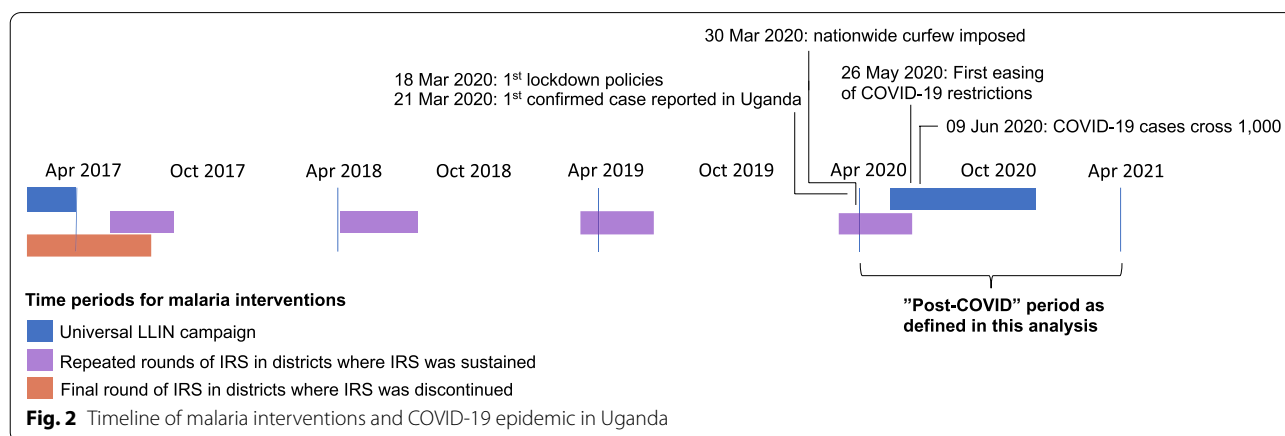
30 Mar 2020: nationwide curfew imposed

18 Mar 2020: 1$^{st}$ lockdown policies
21 Mar 2020: 1$^{st}$ confirmed case reported in Uganda

26 May 2020: First easing of COVID-19 restrictions

09 Jun 2020: COVID-19 cases cross 1,000

Apr 2017 Oct 2017 Apr 2018 Oct 2018 Apr 2019 Oct 2019 Apr 2020 Oct 2020 Apr 2021

Time periods for malaria interventions
Universal LLIN campaign
Repeated rounds of IRS in districts where IRS was sustained
Final round of IRS in districts where IRS was discontinued

"Post-COVID" period as defined in this analysis

Fig. 2 Timeline of malaria interventions and COVID-19 epidemic in Uganda